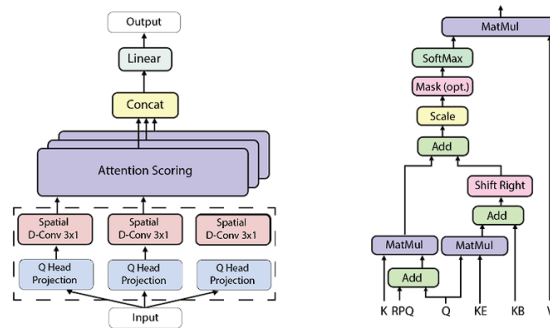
Output

Linear

Concat

Attention Scoring

Spatial D-Conv 3x1

Spatial D-Conv 3x1

Spatial D-Conv 3x1

Q Head Projection

Q Head Projection

Q Head Projection

Input

MatMul

SoftMax

Mask (opt.)

Scale

Add

Shift Right

Add

MatMul

MatMul

Add

K RPQ Q KE KB V